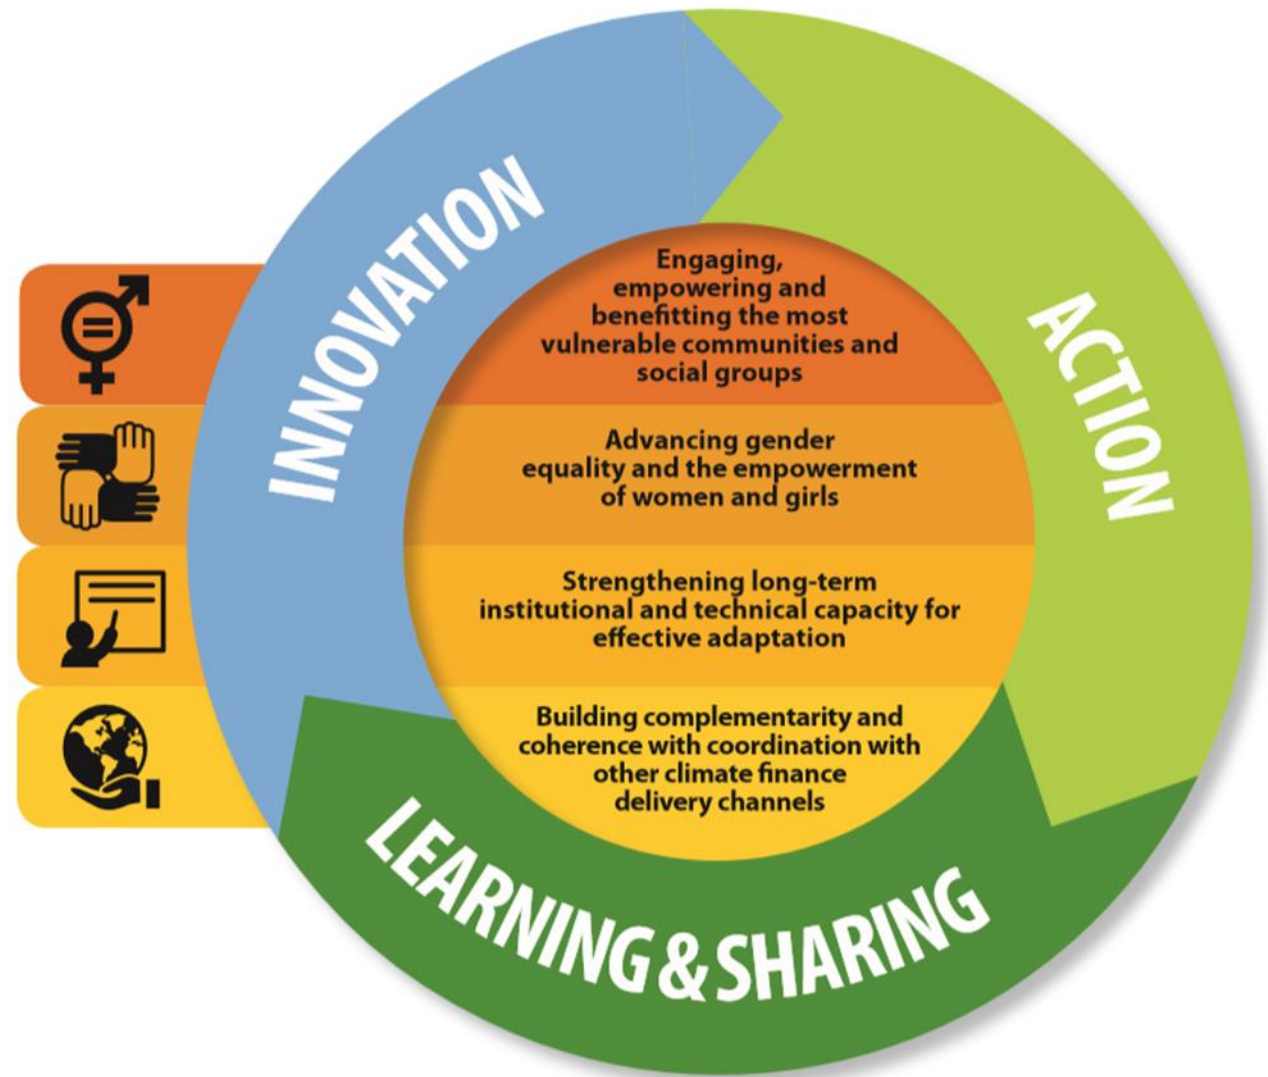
INNOVATION

ACTION

LEARNING & SHARING

Engaging, empowering and benefitting the most vulnerable communities and social groups

Advancing gender equality and the empowerment of women and girls

Strengthening long-term institutional and technical capacity for effective adaptation

Building complementarity and coherence with coordination with other climate finance delivery channels